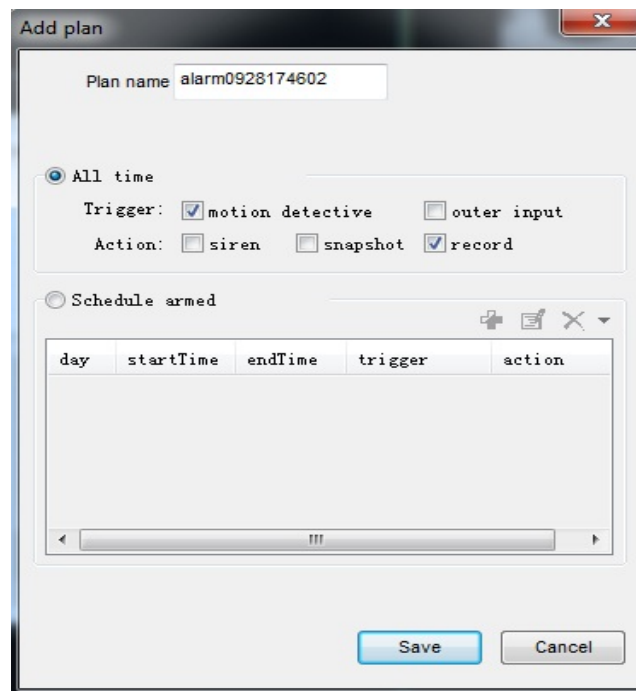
Add plan

Plan name alarm0928174602

All time

Trigger: motion detective outer input

Action: siren snapshot record

Schedule armed

| day | startTime | endTime | trigger | action |
|---|---|---|---|---|
| | | | | |

Save Cancel